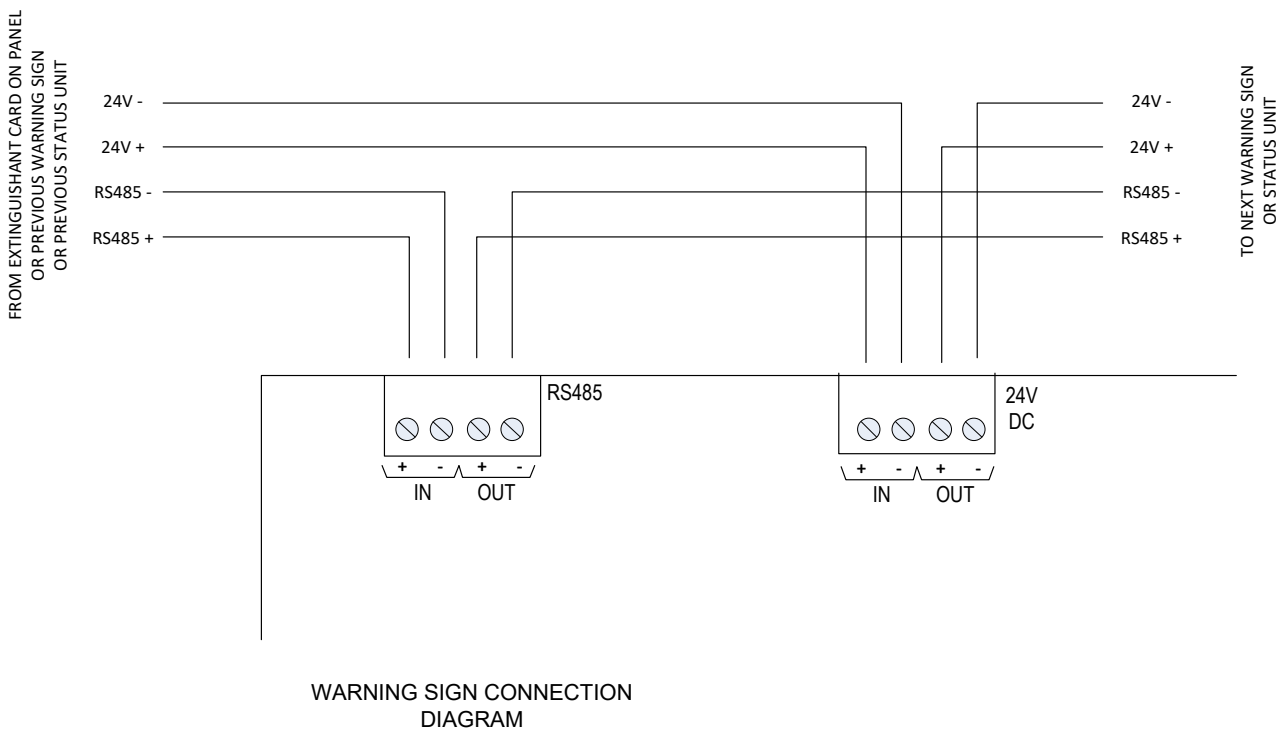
FROM EXTINGUISHANT CARD ON PANEL
OR PREVIOUS WARNING SIGN
OR PREVIOUS STATUS UNIT

24V -
24V +
RS485 -
RS485 +

24V -
24V +
RS485 -
RS485 +

TO NEXT WARNING SIGN
OR STATUS UNIT

RS485

+ - + -
IN OUT

24V
DC

+ - + -
IN OUT

WARNING SIGN CONNECTION
DIAGRAM